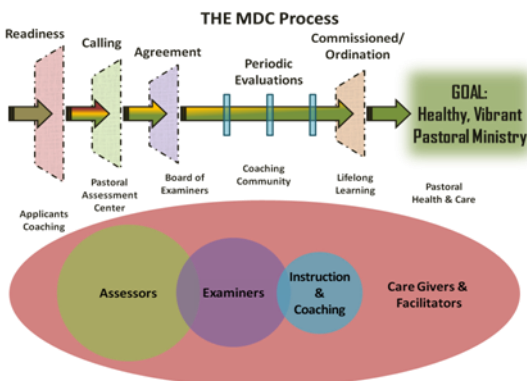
THE MDC Process

Readiness

Calling

Agreement

Periodic Evaluations

Commissioned/ Ordination

GOAL: Healthy, Vibrant Pastoral Ministry

Applicants Coaching

Pastoral Assessment Center

Board of Examiners

Coaching Community

Lifelong Learning

Pastoral Health & Care

Assessors

Examiners

Instruction & Coaching

Care Givers & Facilitators